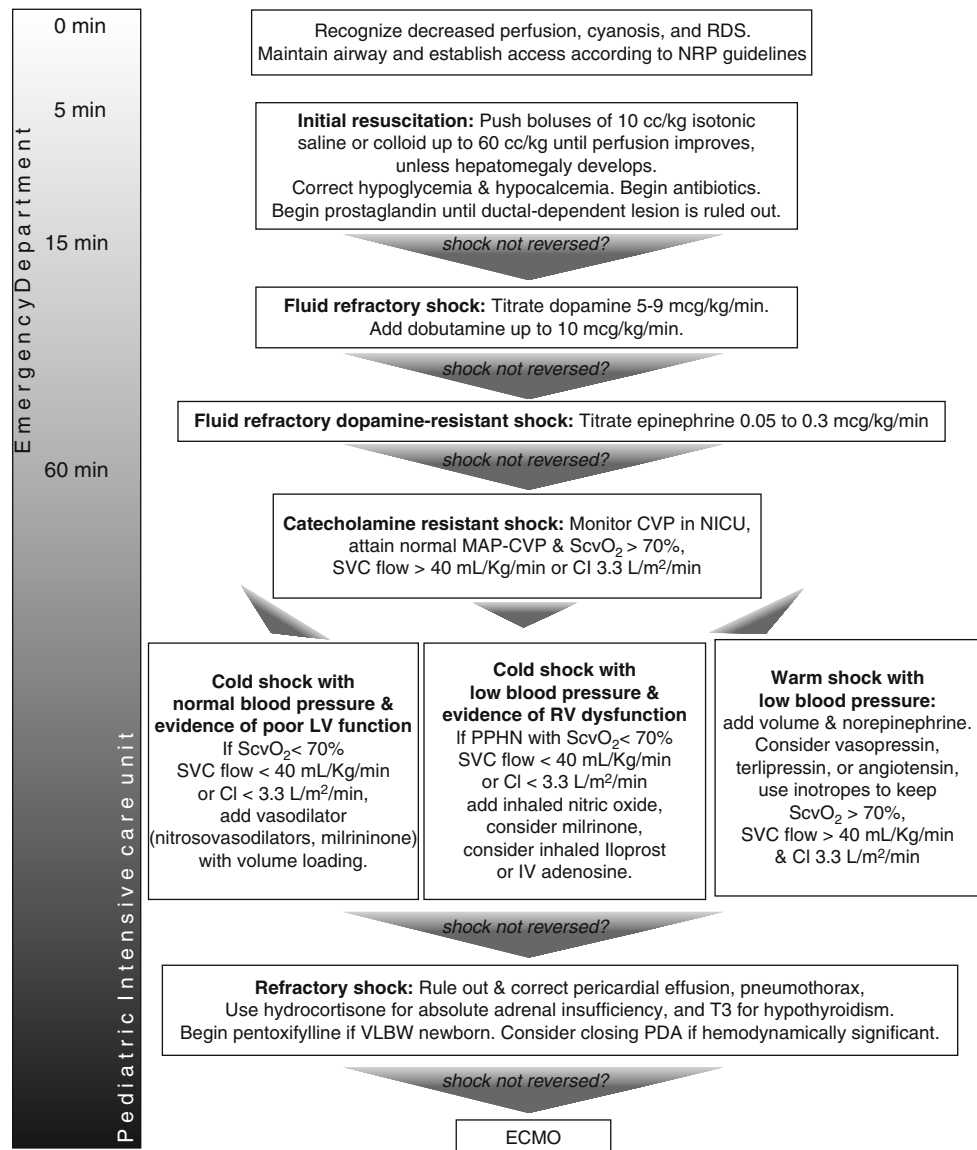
0 min

5 min

15 min

60 min

EmergencyDepartment

Pediatric Intensive care unit

Recognize decreased perfusion, cyanosis, and RDS. Maintain airway and establish access according to NRP guidelines

**Initial resuscitation:** Push boluses of 10 cc/kg isotonic saline or colloid up to 60 cc/kg until perfusion improves, unless hepatomegaly develops. Correct hypoglycemia & hypocalcemia. Begin antibiotics. Begin prostaglandin until ductal-dependent lesion is ruled out.

shock not reversed?

**Fluid refractory shock:** Titrate dopamine 5-9 mcg/kg/min. Add dobutamine up to 10 mcg/kg/min.

shock not reversed?

**Fluid refractory dopamine-resistant shock:** Titrate epinephrine 0.05 to 0.3 mcg/kg/min

shock not reversed?

**Catecholamine resistant shock:** Monitor CVP in NICU, attain normal MAP-CVP & $ScvO_2$ > 70%, SVC flow > 40 mL/Kg/min or CI 3.3 L/m$^2$/min

**Cold shock with normal blood pressure & evidence of poor LV function** If $ScvO_2$< 70% SVC flow < 40 mL/Kg/min or CI < 3.3 L/m$^2$/min, add vasodilator (nitrosovasodilators, milrininone) with volume loading.

**Cold shock with low blood pressure & evidence of RV dysfunction** If PPHN with $ScvO_2$< 70% SVC flow < 40 mL/Kg/min or CI < 3.3 L/m$^2$/min add inhaled nitric oxide, consider milrinone, consider inhaled Iloprost or IV adenosine.

**Warm shock with low blood pressure:** add volume & norepinephrine. Consider vasopressin, terlipressin, or angiotensin, use inotropes to keep $ScvO_2$ > 70%, SVC flow > 40 mL/Kg/min & CI 3.3 L/m$^2$/min

shock not reversed?

**Refractory shock:** Rule out & correct pericardial effusion, pneumothorax, Use hydrocortisone for absolute adrenal insufficiency, and T3 for hypothyroidism. Begin pentoxifylline if VLBW newborn. Consider closing PDA if hemodynamically significant.

shock not reversed?

ECMO